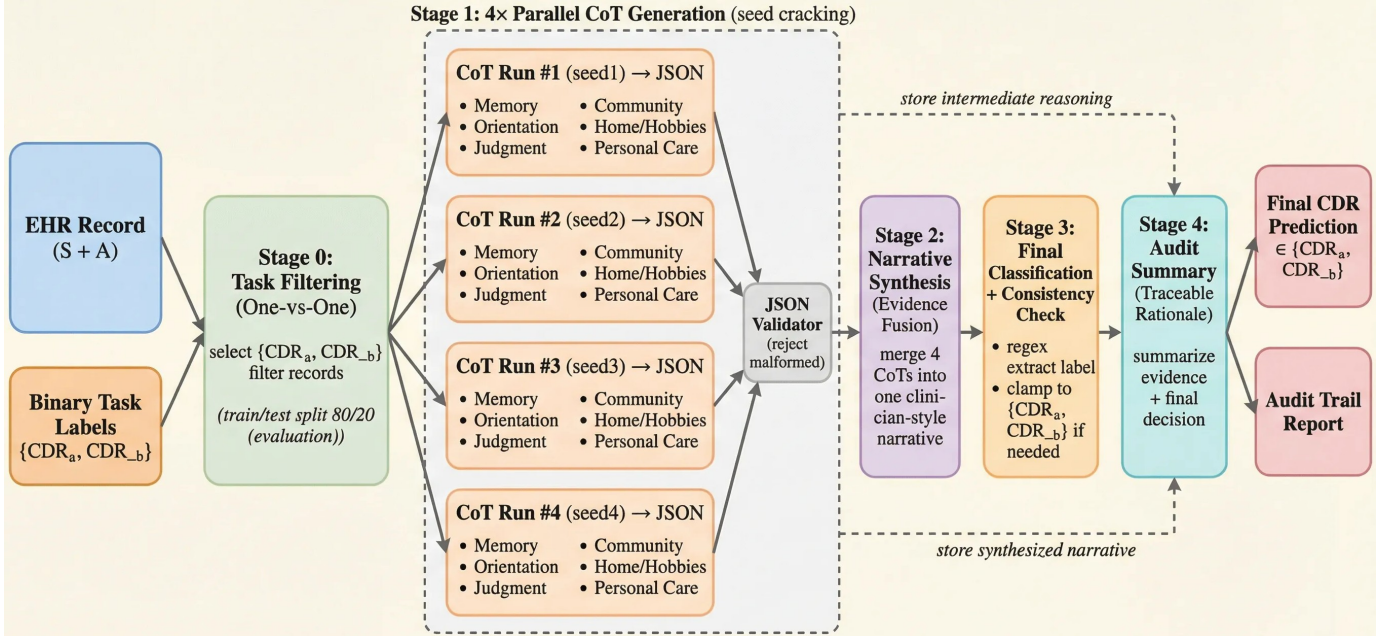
Stage 1: 4× Parallel CoT Generation (seed cracking)

EHR Record
(S + A)

Binary Task Labels
{$CDR_a$, CDR_b}

Stage 0:
Task Filtering
(One-vs-One)

select {$CDR_a$, CDR_b}
filter records

(train/test split 80/20 (evaluation))

CoT Run #1 (seed1) → JSON
• Memory
• Orientation
• Judgment
• Community
• Home/Hobbies
• Personal Care

CoT Run #2 (seed2) → JSON
• Memory
• Orientation
• Judgment
• Community
• Home/Hobbies
• Personal Care

CoT Run #3 (seed3) → JSON
• Memory
• Orientation
• Judgment
• Community
• Home/Hobbies
• Personal Care

CoT Run #4 (seed4) → JSON
• Memory
• Orientation
• Judgment
• Community
• Home/Hobbies
• Personal Care

JSON Validator
(reject malformed)

store intermediate reasoning

Stage 2:
Narrative Synthesis
(Evidence Fusion)

merge 4 CoTs into one clinician-style narrative

Stage 3:
Final Classification + Consistency Check

• regex extract label
• clamp to {$CDR_a$, CDR_b} if needed

Stage 4:
Audit Summary
(Traceable Rationale)

summarize evidence + final decision

store synthesized narrative

Final CDR Prediction
∈ {$CDR_a$, CDR_b}

Audit Trail Report